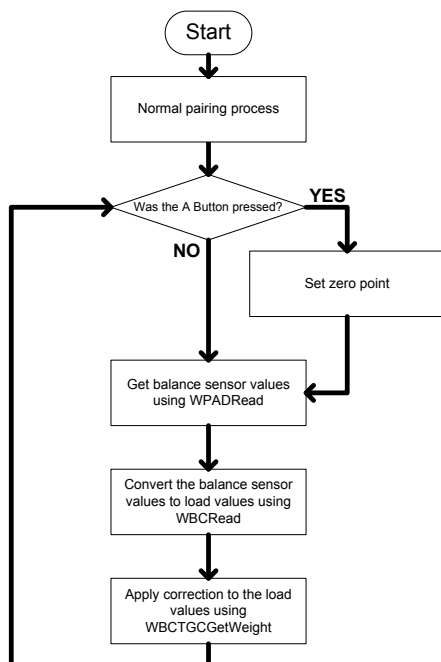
Start

Normal pairing process

Was the A Button pressed?

YES

NO

Set zero point

Get balance sensor values using WPADRead

Convert the balance sensor values to load values using WBCRead

Apply correction to the load values using WBCTGCGetWeight